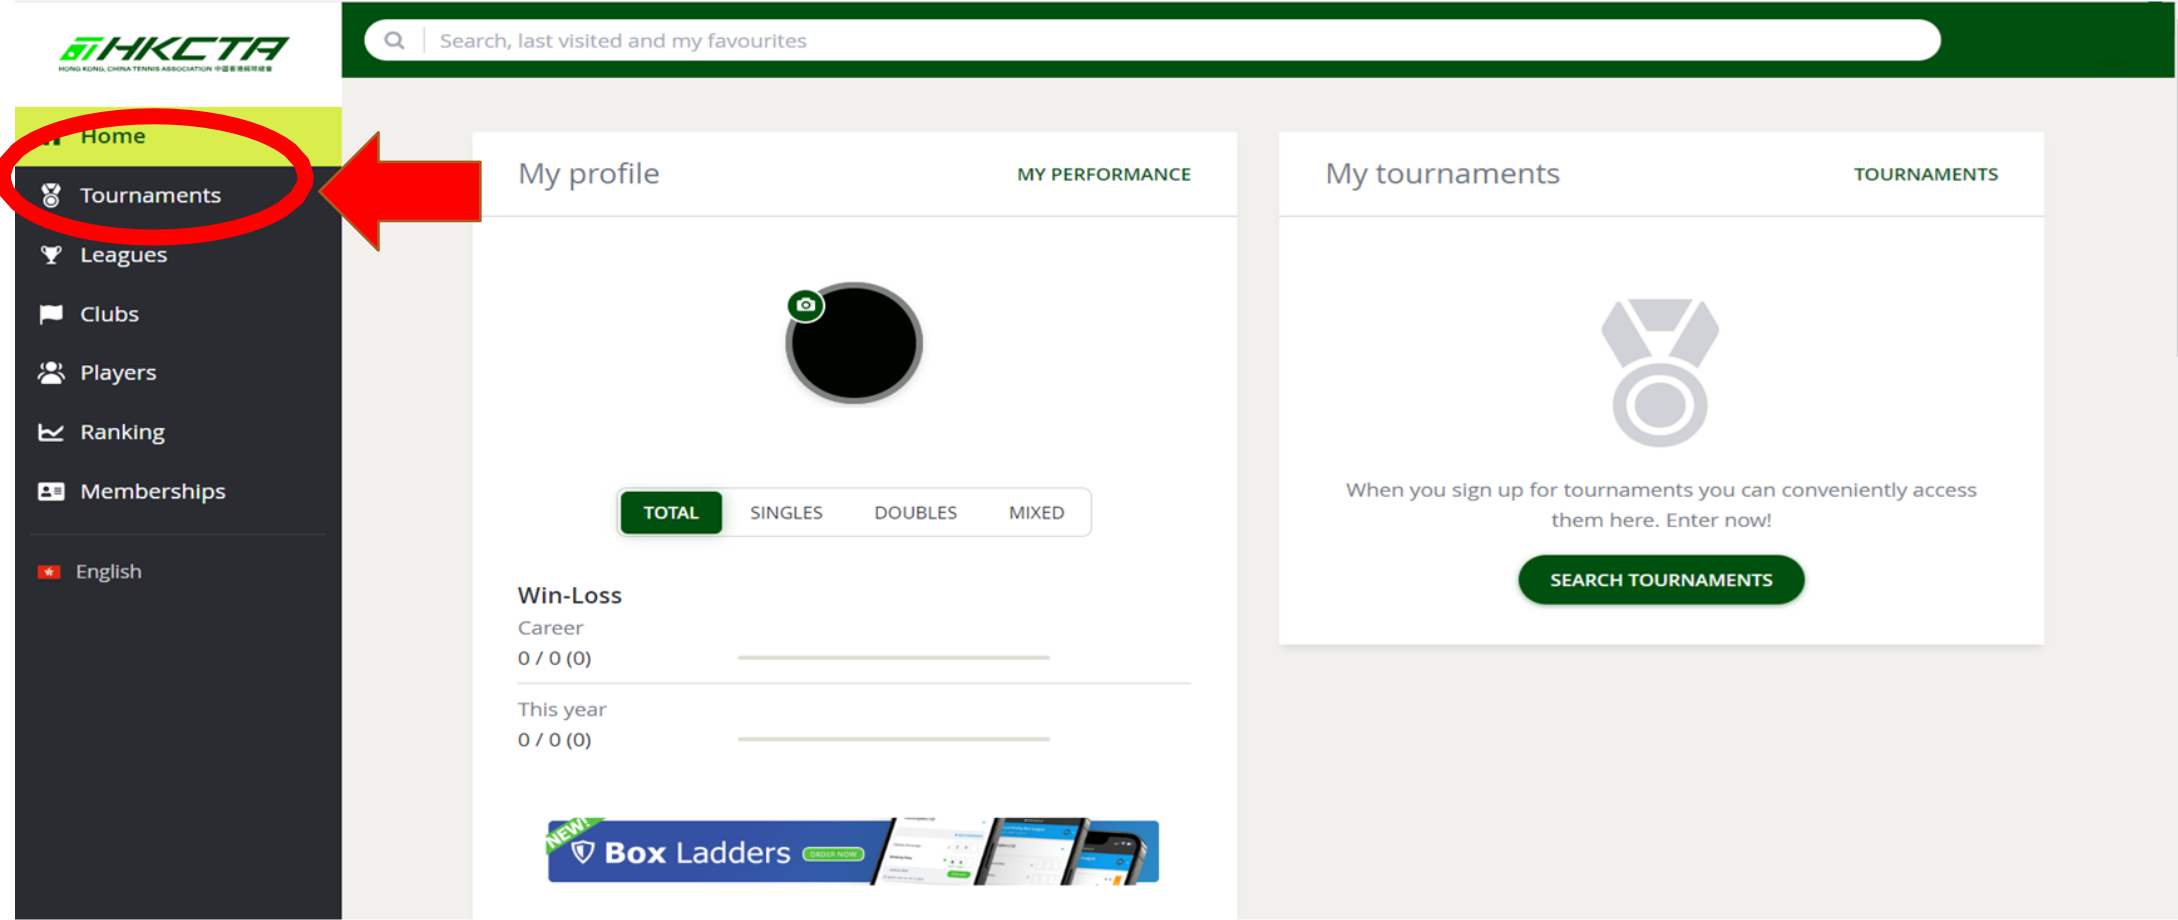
HKCTA
HONG KONG, CHINA TENNIS ASSOCIATION

Search, last visited and my favourites

Home
Tournaments
Leagues
Clubs
Players
Ranking
Memberships

English

My profile
MY PERFORMANCE

TOTAL SINGLES DOUBLES MIXED

Win-Loss
Career
0 / 0 (0)
This year
0 / 0 (0)

NEW!
Box Ladders
ORDER NOW

My tournaments
TOURNAMENTS

When you sign up for tournaments you can conveniently access them here. Enter now!

SEARCH TOURNAMENTS